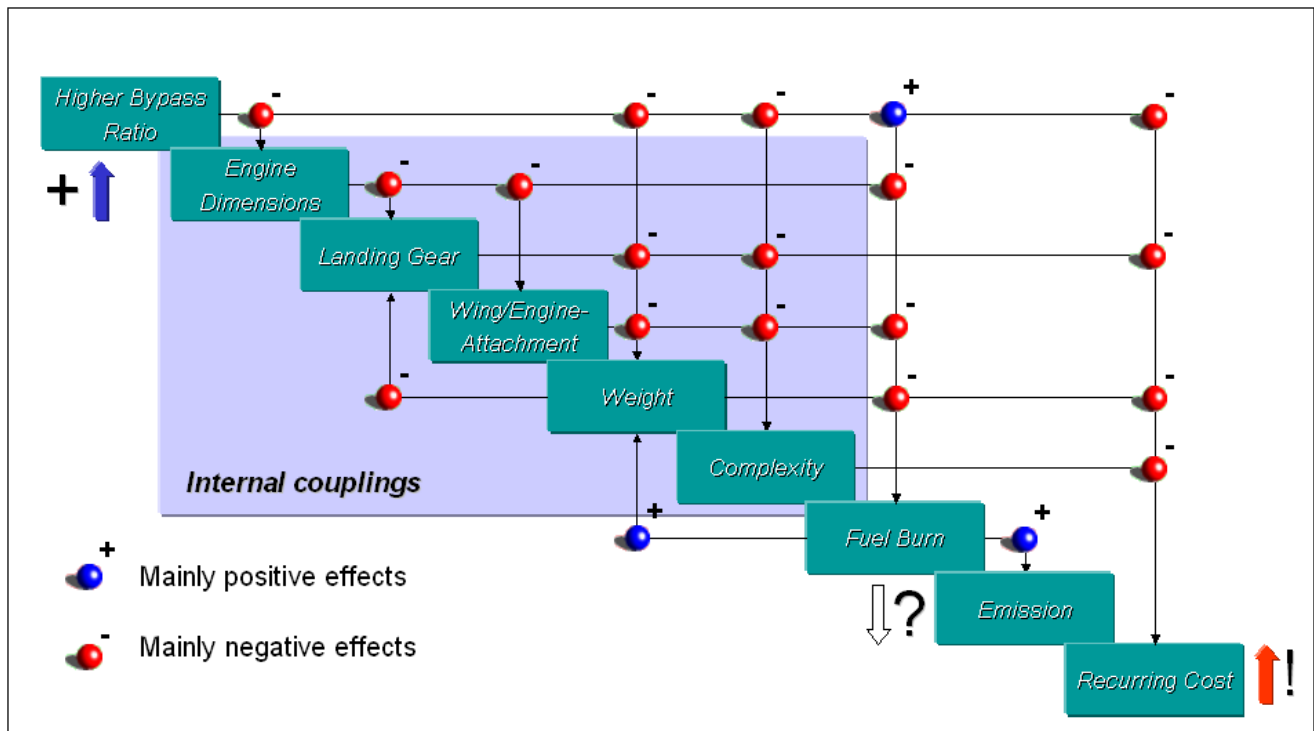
Higher Bypass Ratio

+

Engine Dimensions

Landing Gear

Wing/Engine-Attachment

Weight

Complexity

Fuel Burn

Emission

Recurring Cost

Internal couplings

- - - + -
- - -
- - -
- - -
- - -
-
+ +

?

!

+ Mainly positive effects

- Mainly negative effects